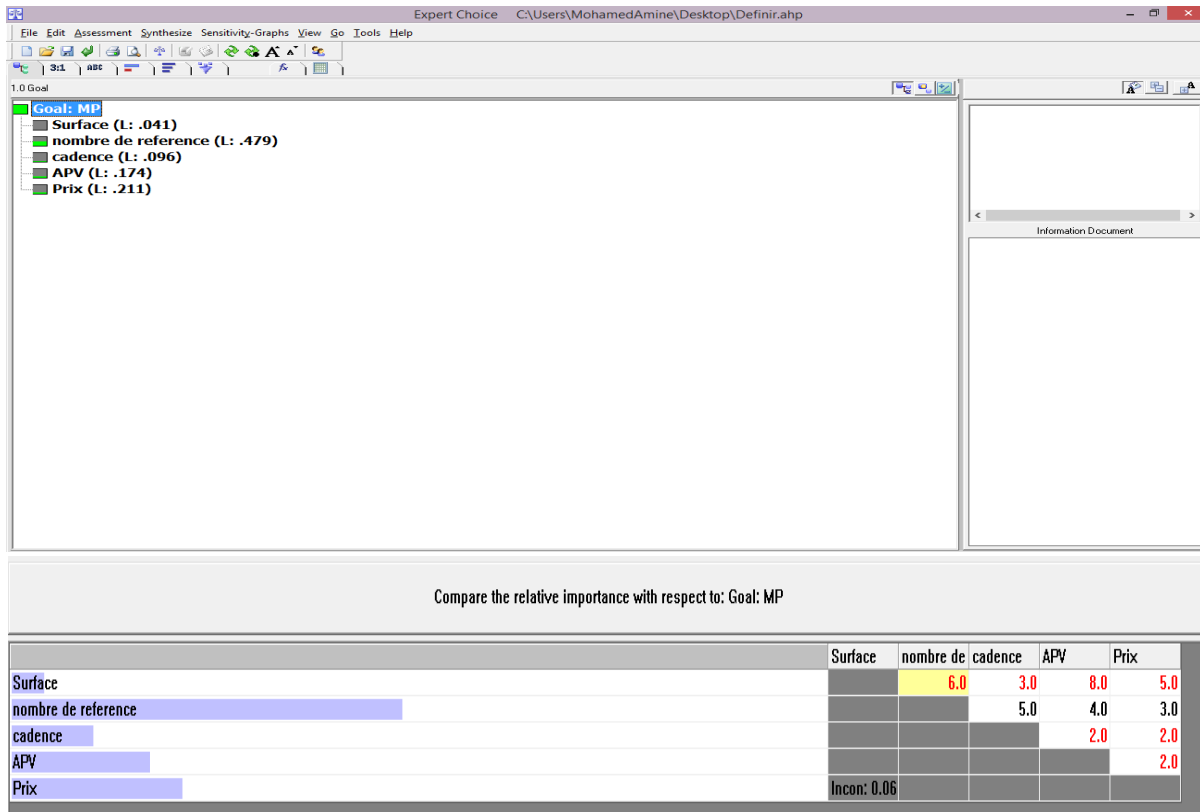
Expert Choice C:\Users\MohamedAmine\Desktop\Definir.ahp

File Edit Assessment Synthesize Sensitivity-Graphs View Go Tools Help

3:1 ABC

1.0 Goal

Goal: MP
Surface (L: .041)
nombre de reference (L: .479)
cadence (L: .096)
APV (L: .174)
Prix (L: .211)

Information Document

Compare the relative importance with respect to: Goal: MP

| | Surface | nombre de | cadence | APV | Prix |
|---|---|---|---|---|---|
| Surface | | 6.0 | 3.0 | 8.0 | 5.0 |
| nombre de reference | | | 5.0 | 4.0 | 3.0 |
| cadence | | | | 2.0 | 2.0 |
| APV | | | | | 2.0 |
| Prix | Incon: 0.06 | | | | |